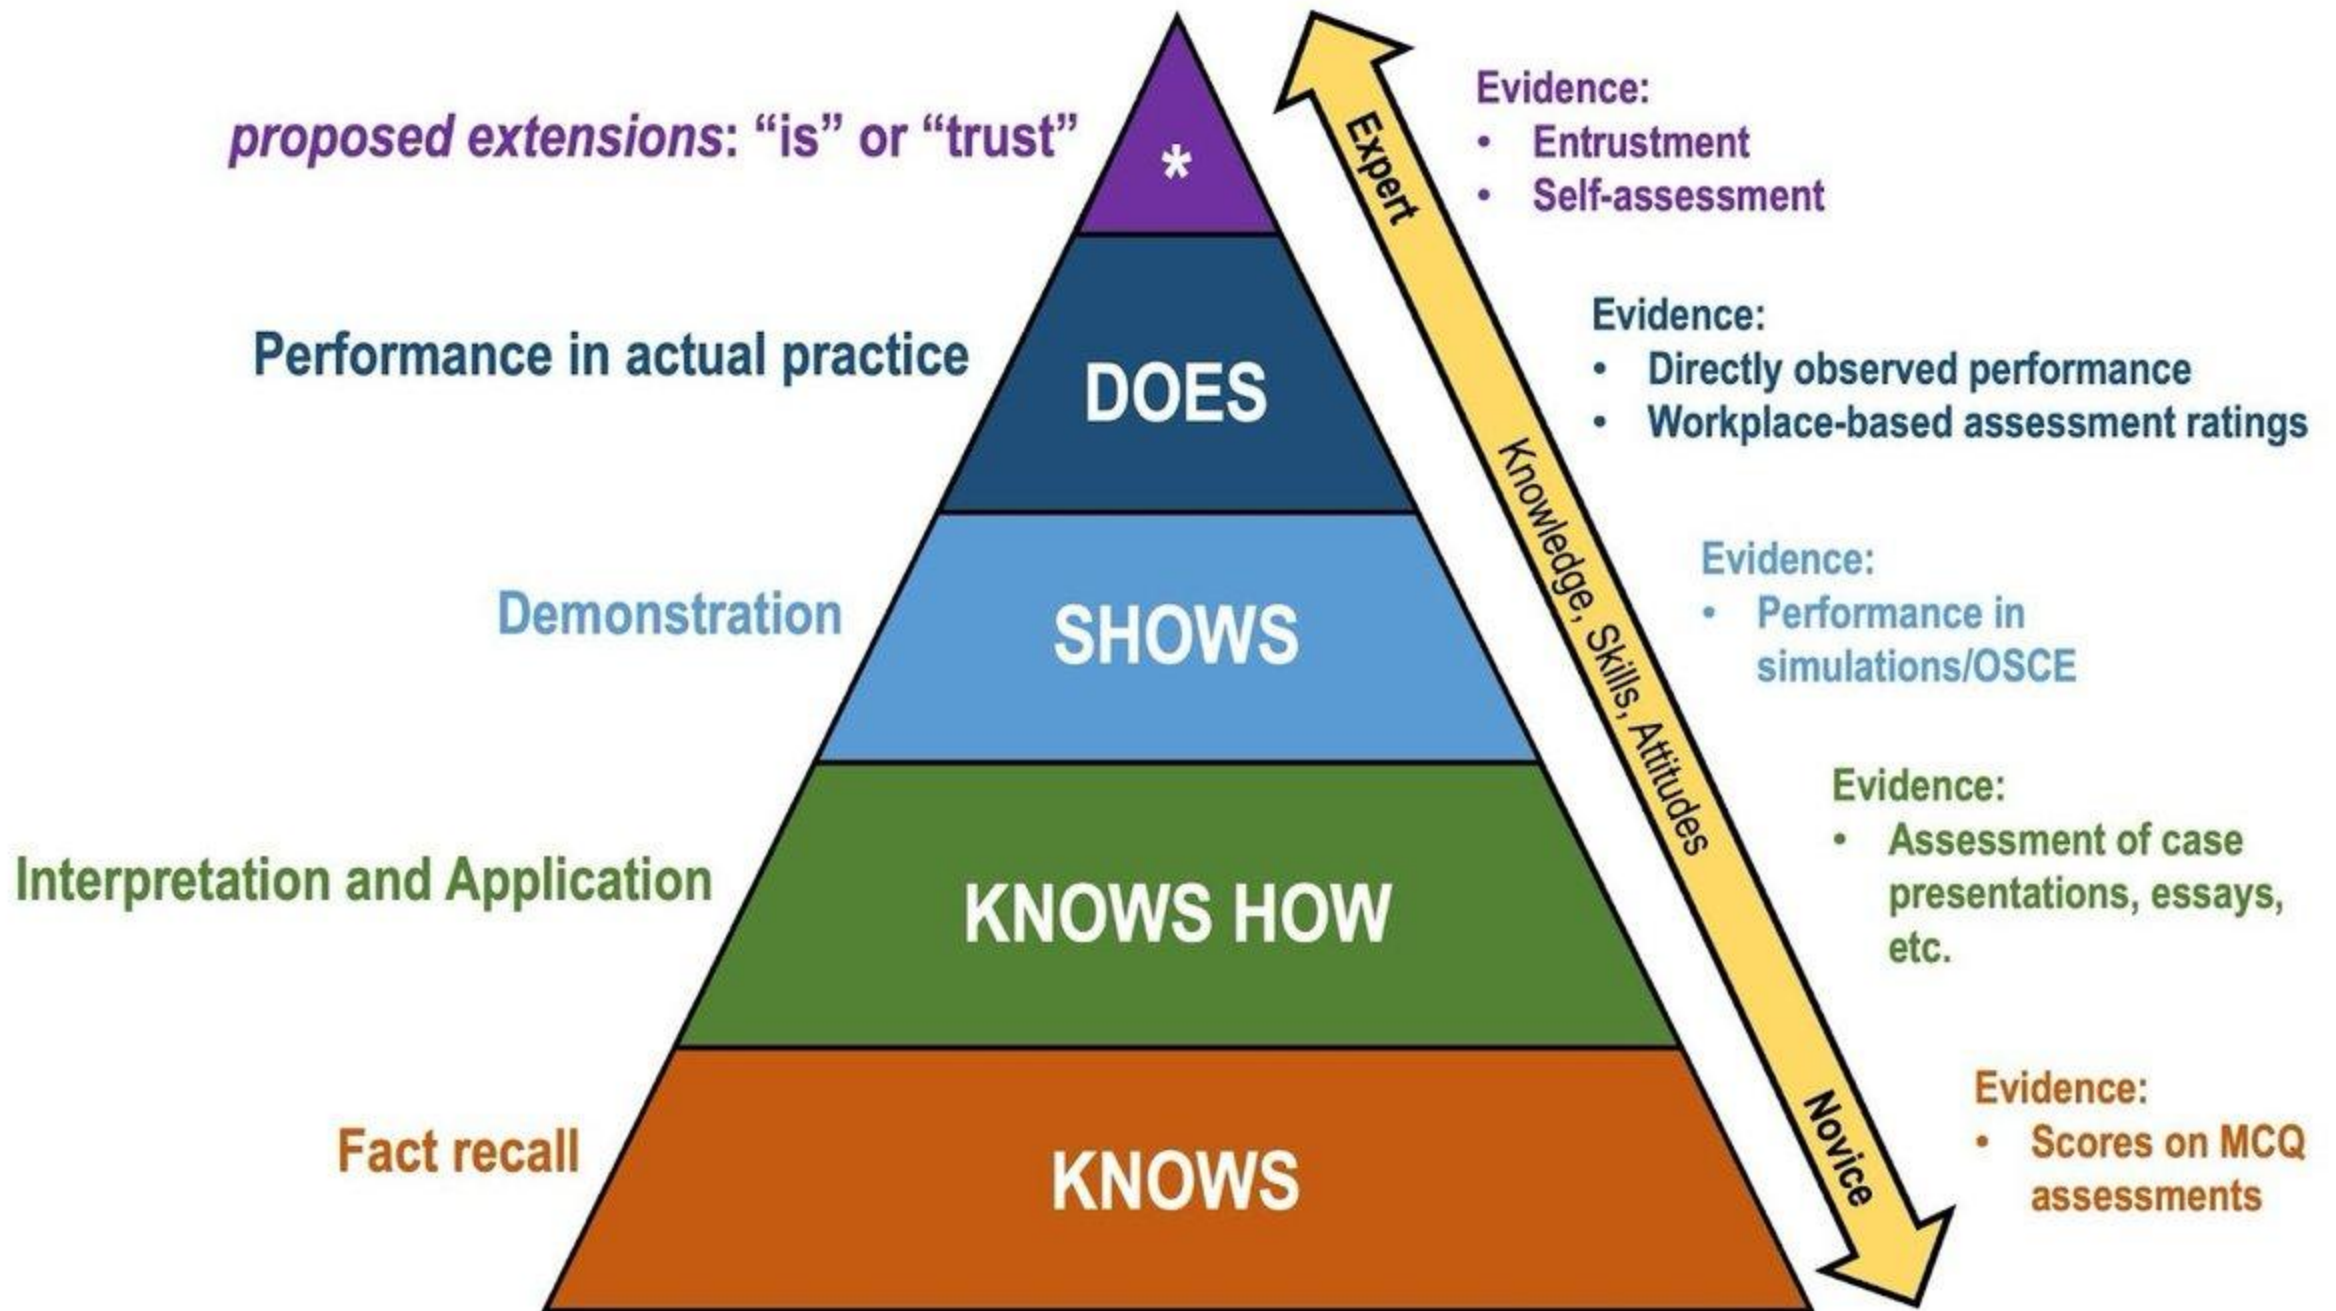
*proposed extensions*: “is” or “trust”

*

Expert

Evidence:
• Entrustment
• Self-assessment

Performance in actual practice

DOES

Evidence:
• Directly observed performance
• Workplace-based assessment ratings

Knowledge, Skills, Attitudes

Demonstration

SHOWS

Evidence:
• Performance in simulations/OSCE

Interpretation and Application

KNOWS HOW

Evidence:
• Assessment of case presentations, essays, etc.

Fact recall

KNOWS

Novice

Evidence:
• Scores on MCQ assessments